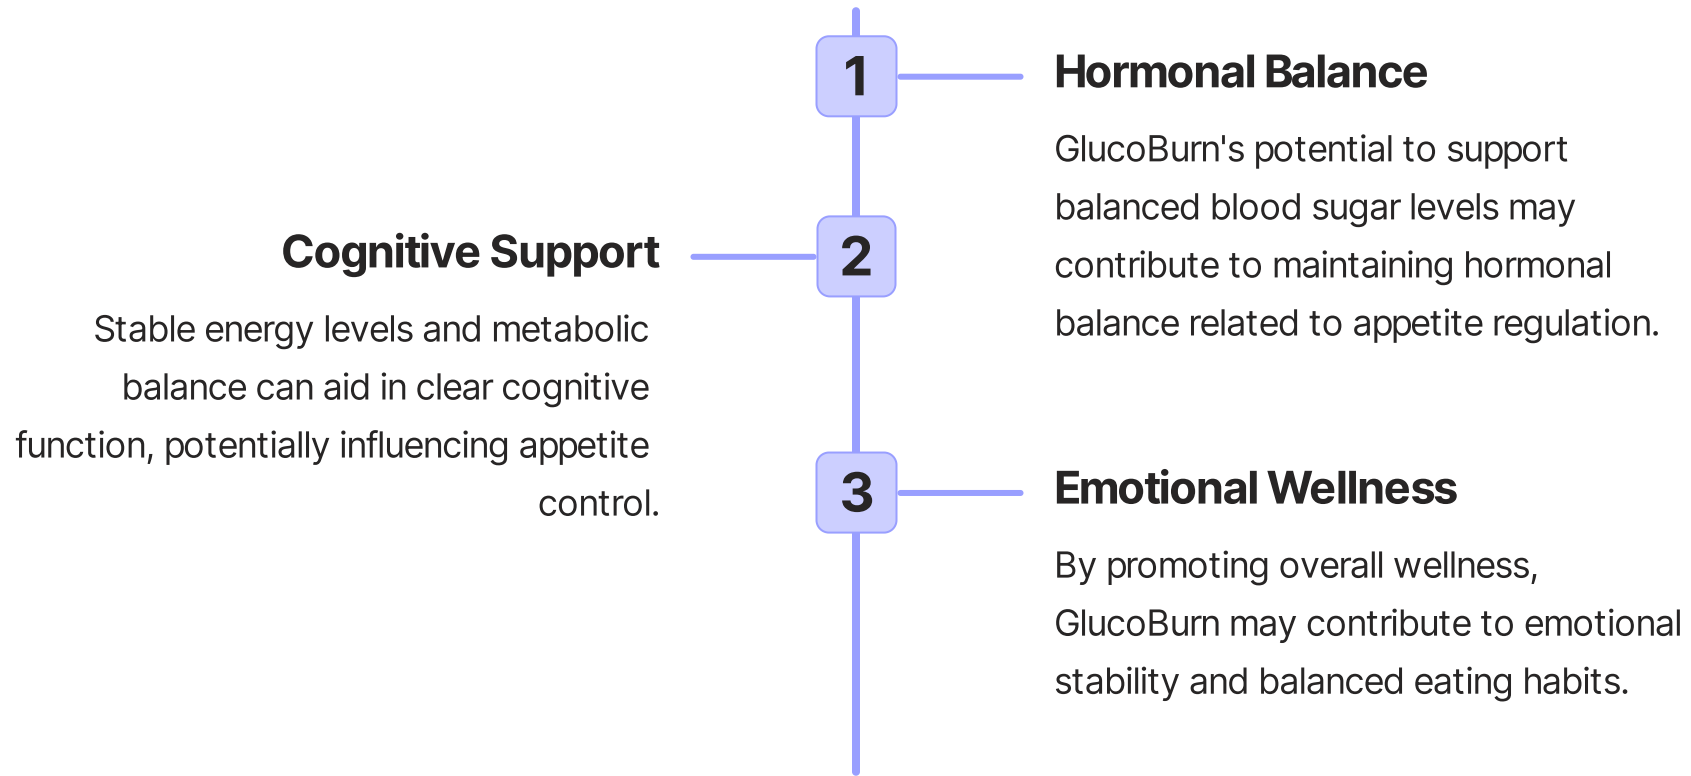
1

Hormonal Balance

GlucoBurn's potential to support balanced blood sugar levels may contribute to maintaining hormonal balance related to appetite regulation.

2

Cognitive Support

Stable energy levels and metabolic balance can aid in clear cognitive function, potentially influencing appetite control.

3

Emotional Wellness

By promoting overall wellness, GlucoBurn may contribute to emotional stability and balanced eating habits.